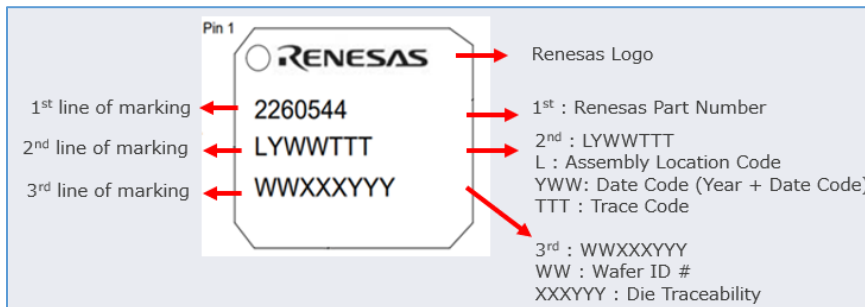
Pin 1

RENESAS

2260544

LYWWTTT

WWXXXYYY

Renesas Logo

1$^{st}$ line of marking

2$^{nd}$ line of marking

3$^{rd}$ line of marking

1$^{st}$ : Renesas Part Number

2$^{nd}$ : LYWWTTT
L : Assembly Location Code
YWW: Date Code (Year + Date Code)
TTT : Trace Code

3$^{rd}$ : WWXXXYYY
WW : Wafer ID #
XXXYYY : Die Traceability